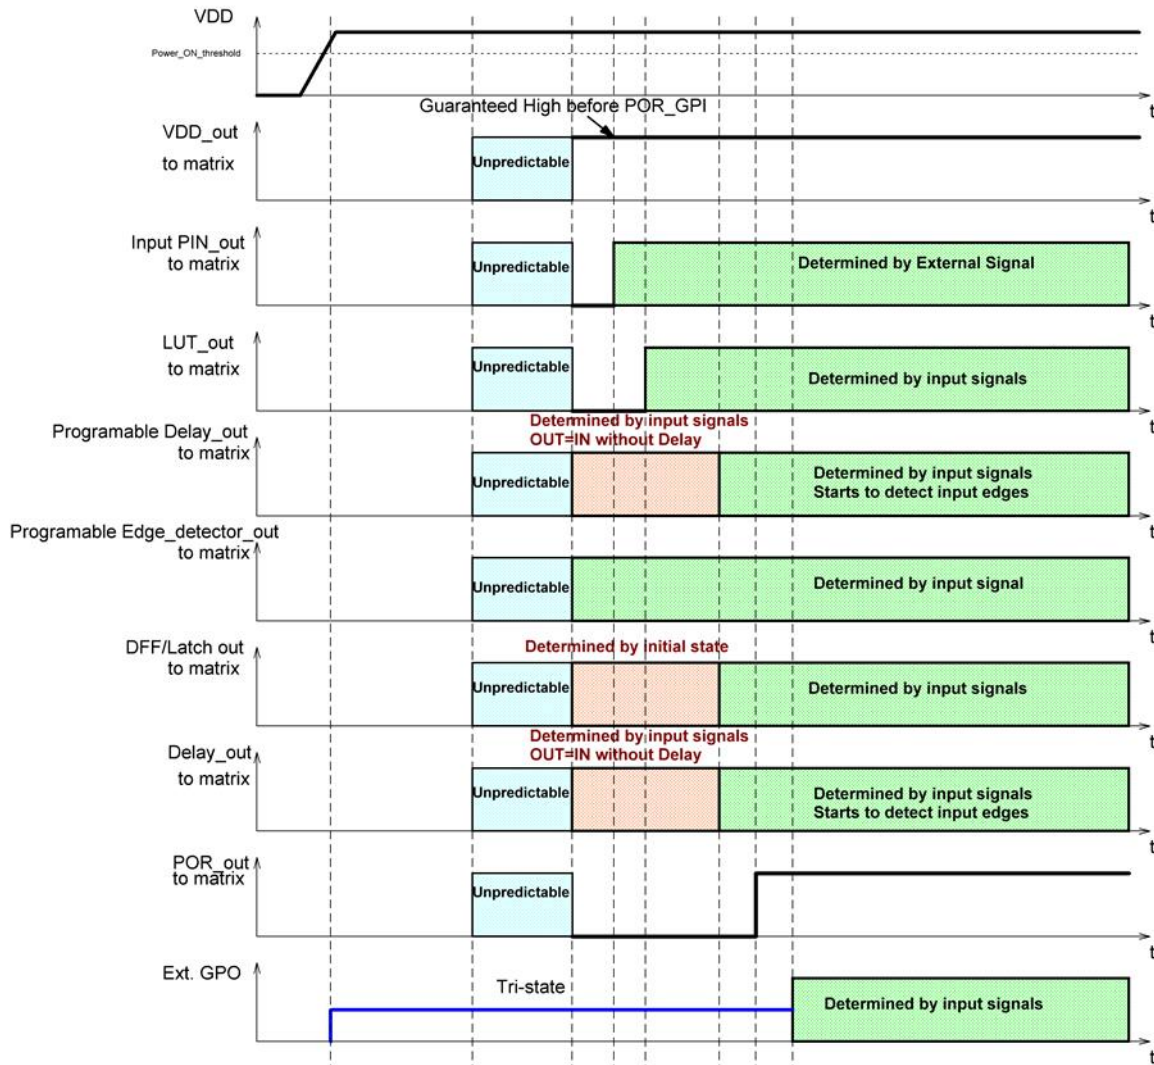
VDD

Power_ON_threshold

t

Guaranteed High before POR_GPI

VDD_out
to matrix

Unpredictable

t

Input PIN_out
to matrix

Unpredictable

Determined by External Signal

t

LUT_out
to matrix

Unpredictable

Determined by input signals

t

Determined by input signals
OUT=IN without Delay

Programable Delay_out
to matrix

Unpredictable

Determined by input signals
Starts to detect input edges

t

Programable Edge_detector_out
to matrix

Unpredictable

Determined by input signal

t

Determined by initial state

DFF/Latch out
to matrix

Unpredictable

Determined by input signals

t

Determined by input signals
OUT=IN without Delay

Delay_out
to matrix

Unpredictable

Determined by input signals
Starts to detect input edges

t

POR_out
to matrix

Unpredictable

t

Ext. GPO

Tri-state

Determined by input signals

t